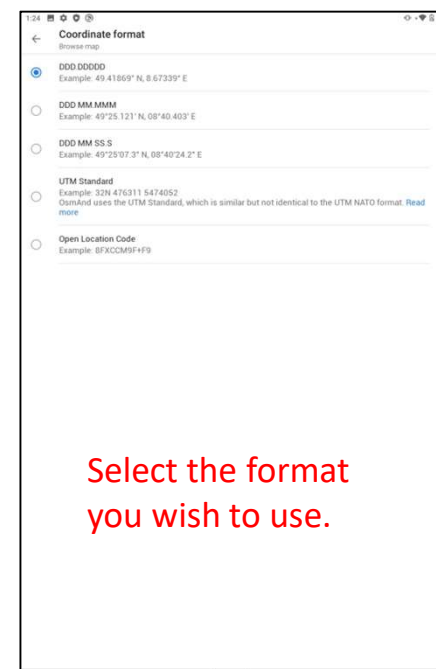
1:24

Coordinate format
Browse map

DDD.DDDDD
Example: 49.41869° N, 8.67339° E

DDD MM.MMM
Example: 49°25.121' N, 08°40.403' E

DDD MM SS.S
Example: 49°25'07.3" N, 08°40'24.2" E

UTM Standard
Example: 32N 476311 5474052
OsmAnd uses the UTM Standard, which is similar but not identical to the UTM NATO format. Read more

Open Location Code
Example: 8FXCCM9F+F9

Select the format you wish to use.